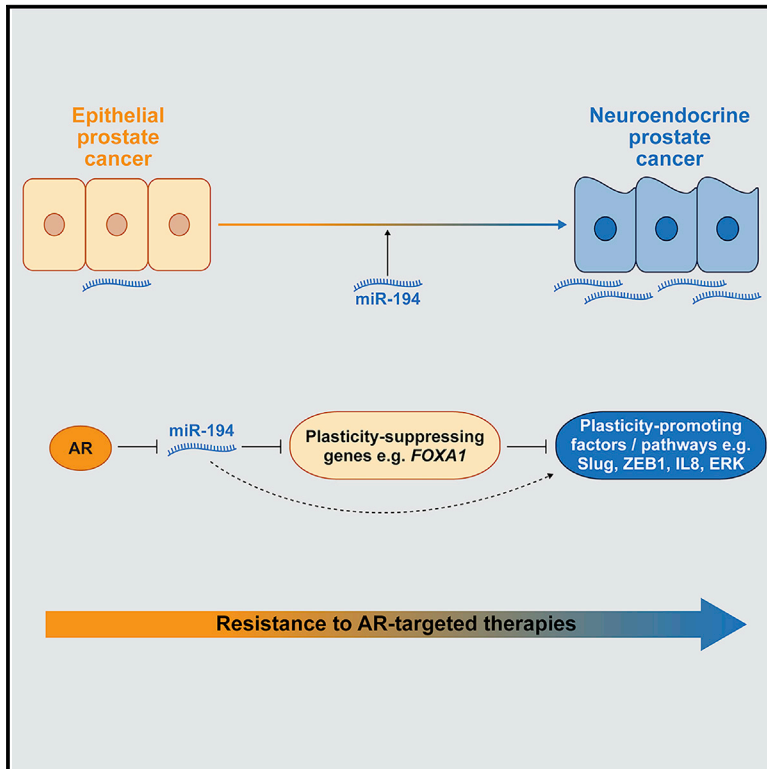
Epithelial prostate cancer

Neuroendocrine prostate cancer

miR-194

AR

miR-194

Plasticity-suppressing genes e.g. *FOXA1*

Plasticity-promoting factors / pathways e.g. Slug, ZEB1, IL8, ERK

Resistance to AR-targeted therapies